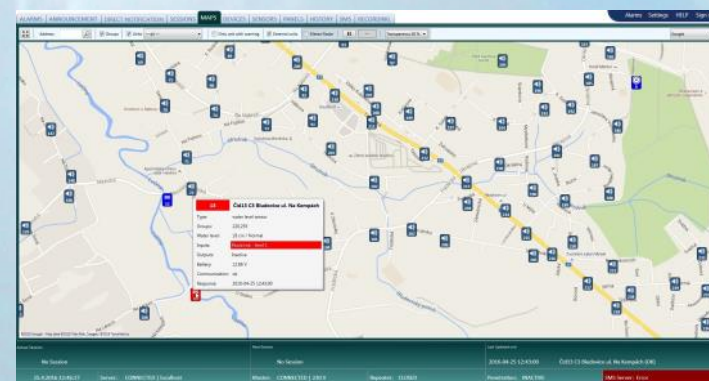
ALARMS | ANNOUNCEMENT | DIRECT NOTIFICATION | SESSIONS | MAPS | DEVICES | SENSORS | PANELS | HISTORY | SMS | RECORDING

Alarms Settings HELP Sign

Address Groups Units Only unit with warning External units Filter Node Temperature

Google

15 Čiž15 C3 Bludovice ul. Na Kempách

Type water level sensor
Groups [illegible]
Water level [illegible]
Inputs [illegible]
Outputs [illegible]
Battery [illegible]
Communication ok
Response 2016-04-25 12:43:00

Active Session No Session

Next Session No Session

Last Updated unit 2016-04-25 12:43:00 Čiž15 C3 Bludovice ul. Na Kempách (ID8)

25.4.2016 12:46:57 Server: CONNECTED | localhost Master: CONNECTED | 192.0 Repeater: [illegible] Preselection: INACTIVE SMS Server: Error